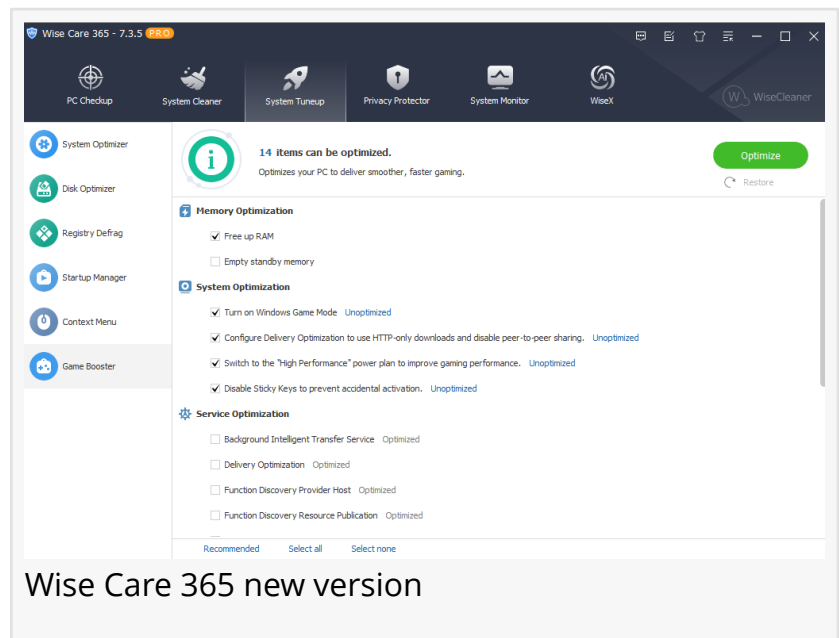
Wise Care 365 - 7.3.5 PRO

PC Checkup
System Cleaner
System Tuneup
Privacy Protector
System Monitor
WiseX
WiseCleaner

System Optimizer
Disk Optimizer
Registry Defrag
Startup Manager
Context Menu
Game Booster

14 items can be optimized.
Optimizes your PC to deliver smoother, faster gaming.

Optimize
Restore

Memory Optimization
Free up RAM
Empty standby memory

System Optimization
Turn on Windows Game Mode Unoptimized
Configure Delivery Optimization to use HTTP-only downloads and disable peer-to-peer sharing. Unoptimized
Switch to the "High Performance" power plan to improve gaming performance. Unoptimized
Disable Sticky Keys to prevent accidental activation. Unoptimized

Service Optimization
Background Intelligent Transfer Service Optimized
Delivery Optimization Optimized
Function Discovery Provider Host Optimized
Function Discovery Resource Publication Optimized

Recommended Select all Select none

Wise Care 365 new version